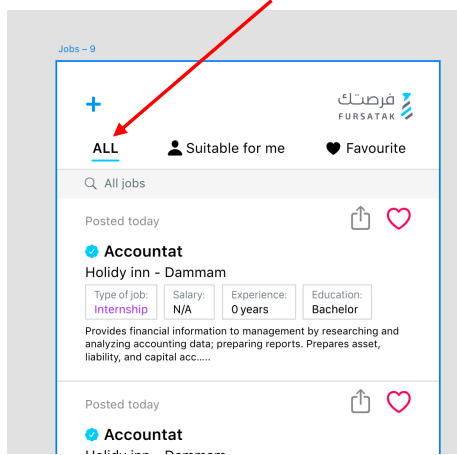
Jobs – 9

+

فرصتك
FURSATAK

ALL
Suitable for me
Favourite

All jobs

Posted today

Accountat
Holidy inn - Dammam

| Type of job: | Salary: | Experience: | Education: |
|---|---|---|---|
| Internship | N/A | 0 years | Bachelor |

Provides financial information to management by researching and analyzing accounting data; preparing reports. Prepares asset, liability, and capital acc.....

Posted today

Accountat
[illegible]